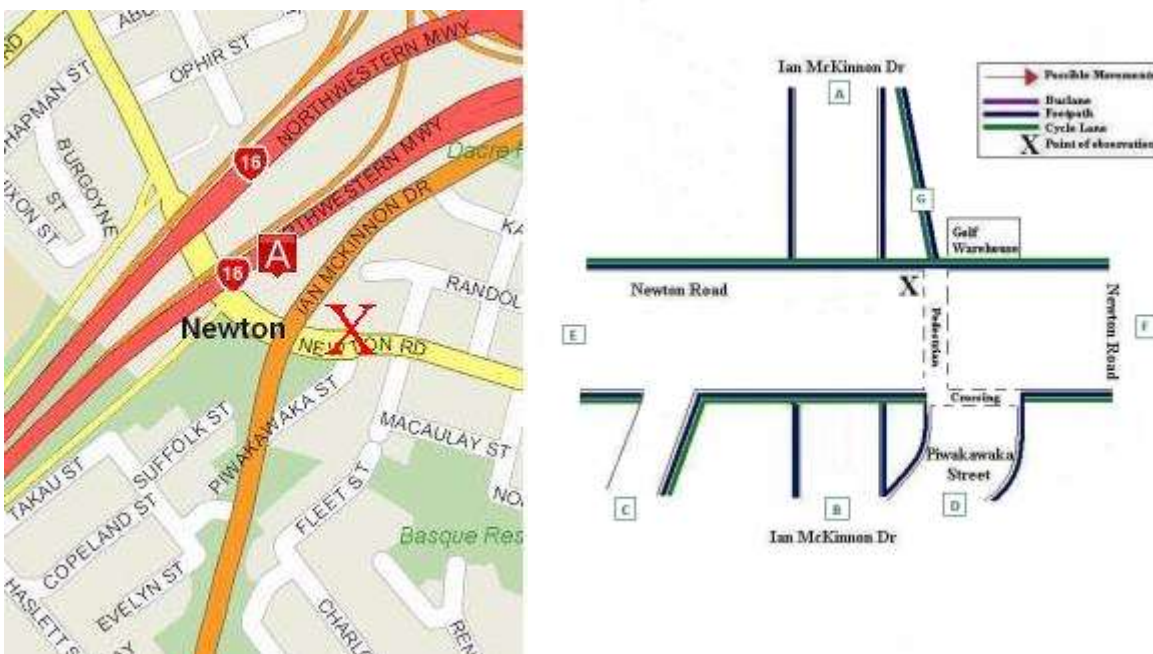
ABB
OPHIR ST
CHAPMAN ST
BURGOYNE
DIXON ST
16
NORTHWESTERN MWY
NORTHWESTERN MWY
Dacre
16
A
IAN MCKINNON DR
KA
RANDOL
Newton
X
NEWTON RD
PIWAKAWAKA ST
MACAULAY ST
SUFFOLK ST
TAKAU ST
COPELAND ST
FLEET ST
NO
Basque Res
EVELYN ST
HASLETT
CHARLO
REN

Ian McKinnon Dr
A
Possible Movement
Buslane
Footpath
Cycle Lane
X Point of observation
G
Golf Warehouse
Newton Road
X
Newton Road
E
F
Pedestrian
Crossing
Piwakawaka Street
C
B
D
Ian McKinnon Dr